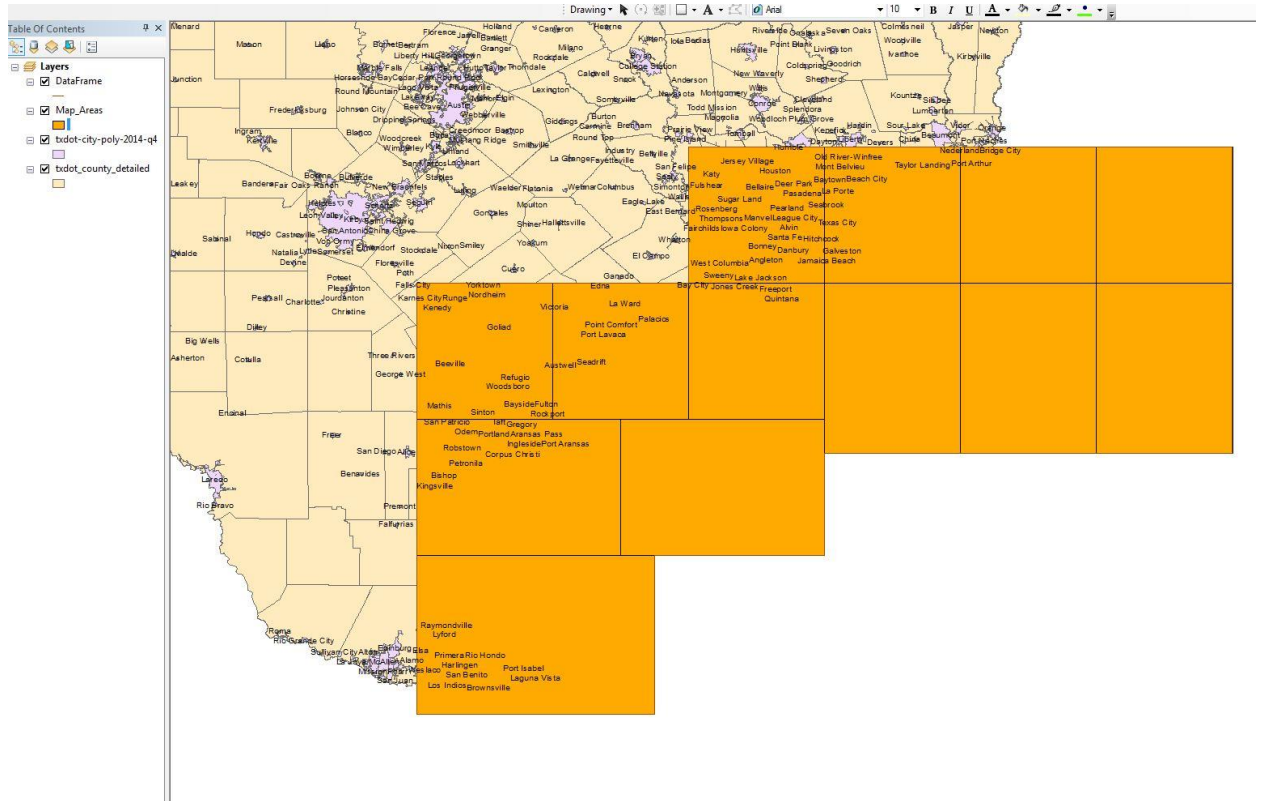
Drawing ▾ Arial ▾ 10 ▾ B I U A ▾

Table Of Contents

Layers
DataFrame
Map_Areas
txdot-city-poly-2014-q4
txdot_county_detailed

Menard Mason Llano Burnet Bertram Florence Jarrell Holland Bartlett Granger Cameron Milano Rockdale Hearne Bryan College Station Iola Bedias Huntsville Riverside Onalaska Seven Oaks Point Blank Livingston Coldspring Goodrich Shepherd Colmesneil Woodville Ivanhoe Jasper Newton Kirbyville
Junction Horseshoe Bay Cedar Park Round Rock Hutto Taylor Thorndale Caldwell Snook Anderson Navasota Montgomery New Waverly Willis Conroe Cleveland Splendora Kountze Silsbee Lumberton
Fredericksburg Johnson City Round Mountain Austin Pflugerville Elgin Lexington Somerville Todd Mission Magnolia Woodloch Plum Grove
Ingram Kerrville Blanco Dripping Springs Woodcreek Wimberley Kyle Lockhart Creedmoor Bastrop Smithville Giddings Burton Carmine Brenham Round Top Industry Bellville Prairie View Tomball Humble Dayton Kenefick Hardin Devers China Sour Lake Vidor Orange Beaumont Port Neches Nederland Bridge City
San Marcos Staples Luling Waelder Flatonia Weimar Columbus La Grange Fayetteville San Felipe Jersey Village Houston Old River-Winfree Mont Belvieu Baytown Beach City Taylor Landing Port Arthur
Leakey Bandera Fair Oaks Ranch Boerne Bulverde New Braunfels Seguin Katy Fulshear Bellaire Deer Park Pasadena La Porte Seabrook
Leon Valley Kirby San Antonio China Grove Gonzales Moulton Shiner Hallettsville Eagle Lake Simonton Wallis East Bernard Sugar Land Rosenberg Thompsons Manvel League City Texas City Pearland Alvin Fairchilds Iowa Colony Santa Fe Hitchcock Galveston Bonney Danbury Angleton Jamaica Beach
Sabinal Hondo Castroville Lytle Somerset Von Ormy Elmendorf Stockdale Nixon Smiley Yoakum Wharton El Campo West Columbia Sweeny Lake Jackson Freeport Quintana
Uvalde Natalia Devine Floresville Poth Cuero Ganado Edna Bay City Jones Creek
Pearsall Charlotte Poteet Pleasanton Jourdanton Christine Falls City Karnes City Runge Kenedy Yorktown Nordheim Victoria La Ward Palacios Point Comfort Port Lavaca
Dilley Goliad
Big Wells Asherton Cotulla Three Rivers George West Beeville Refugio Woodsboro Austwell Seadrift
Encinal Mathis Sinton Bayside Fulton Rockport San Patricio Taft Gregory Odem Portland Aransas Pass Ingleside Port Aransas
Freer San Diego Alice Robstown Corpus Christi Petronila Benavides Bishop Kingsville
Laredo Rio Bravo Premont Falfurrias
Raymondville Lyford
Roma Rio Grande City Sullivan City Edinburg Elsa Alamo Mission McAllen Pharr Weslaco San Juan Primera Rio Hondo Harlingen San Benito Port Isabel Laguna Vista Los Indios Brownsville